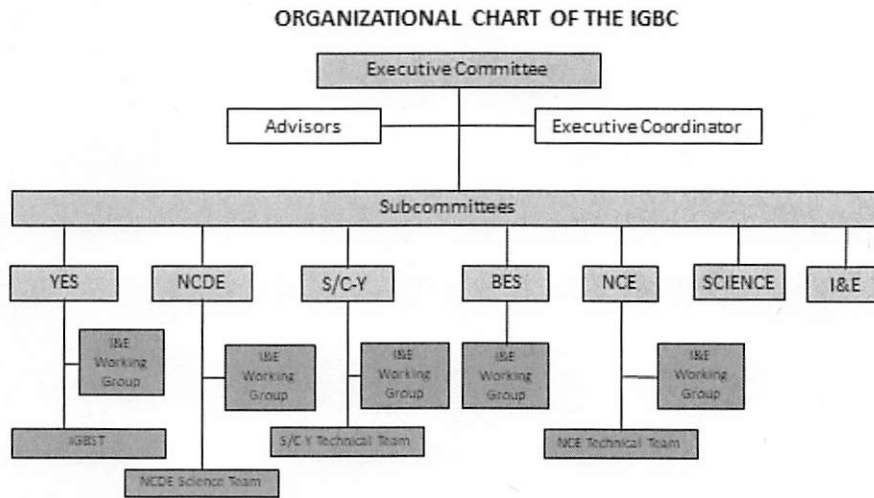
ORGANIZATIONAL CHART OF THE IGBC

Executive Committee

Advisors

Executive Coordinator

Subcommittees

YES

NCDE

S/C-Y

BES

NCE

SCIENCE

I&E

I&E Working Group

I&E Working Group

I&E Working Group

I&E Working Group

I&E Working Group

IGBST

S/C Y Technical Team

NCE Technical Team

NCDE Science Team